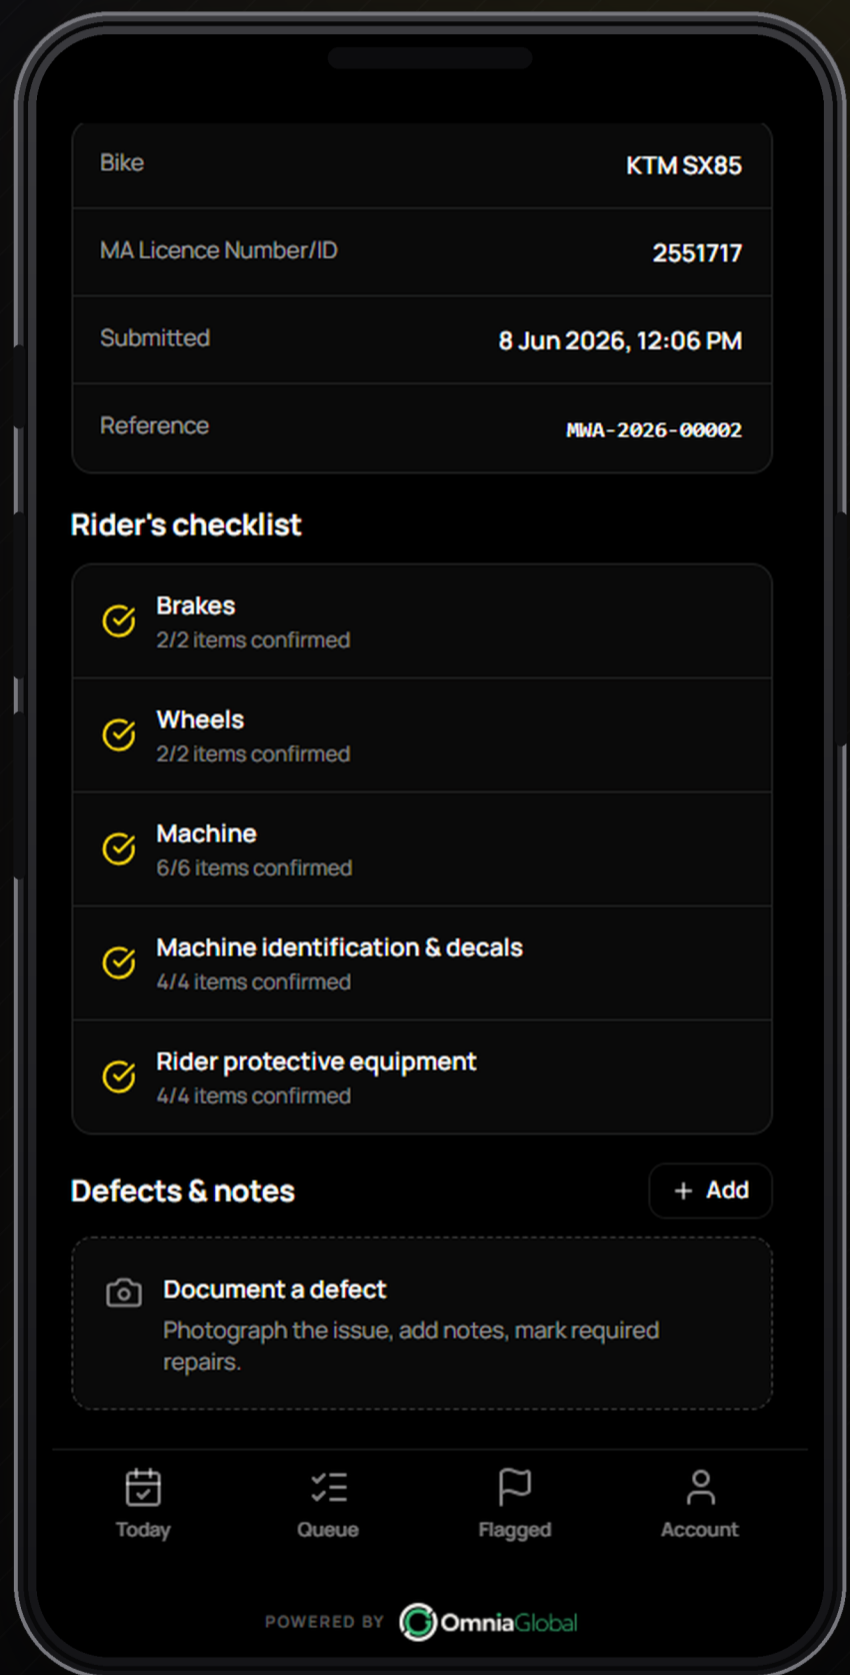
| | |
|---|---|
| Bike | KTM SX85 |
| MA Licence Number/ID | 2551717 |
| Submitted | 8 Jun 2026, 12:06 PM |
| Reference | MWA-2026-00002 |

Rider's checklist

Brakes
2/2 items confirmed

Wheels
2/2 items confirmed

Machine
6/6 items confirmed

Machine identification & decals
4/4 items confirmed

Rider protective equipment
4/4 items confirmed

Defects & notes

+ Add

Document a defect
Photograph the issue, add notes, mark required repairs.

Today Queue Flagged Account

POWERED BY OmniaGlobal